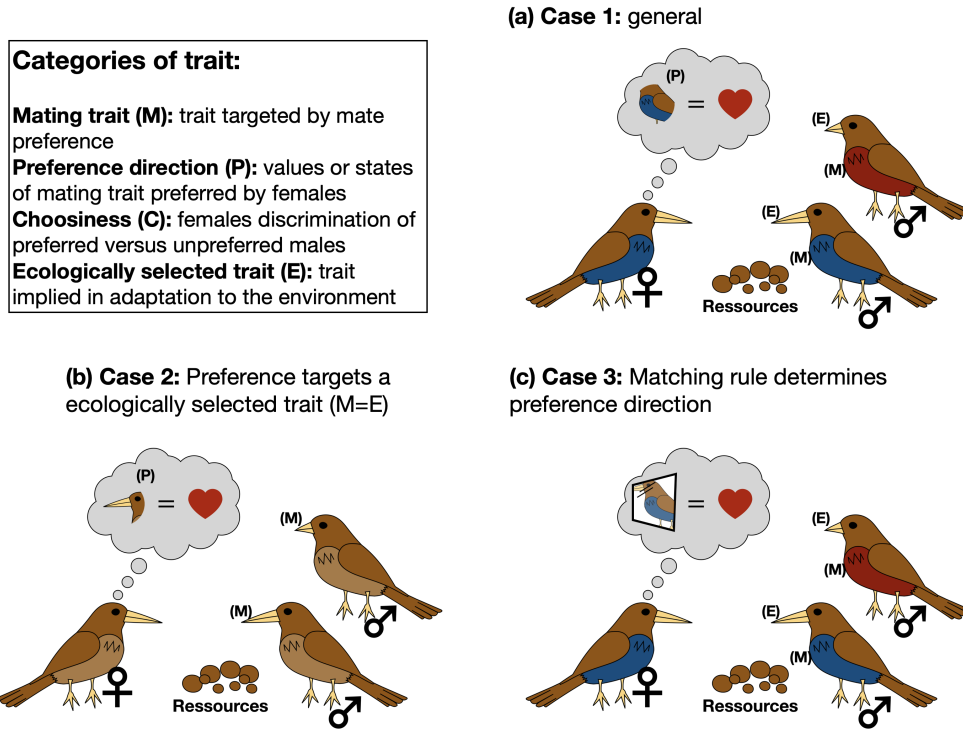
Categories of trait:

Mating trait (M): trait targeted by mate preference
Preference direction (P): values or states of mating trait preferred by females
Choosiness (C): females discrimination of preferred versus unpreferred males
Ecologically selected trait (E): trait implied in adaptation to the environment

(a) Case 1: general

(P)

=

(E)

(M)

(E)

(M)

♀

♂

♂

Ressources

(b) Case 2: Preference targets a ecologically selected trait (M=E)

(P)

=

(M)

(M)

♀

♂

♂

Ressources

(c) Case 3: Matching rule determines preference direction

=

(E)

(M)

(E)

(M)

♀

♂

♂

Ressources